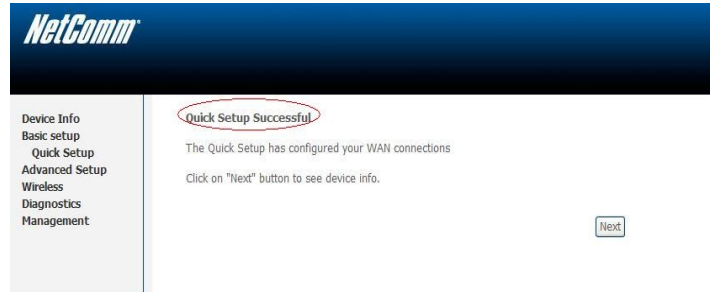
NetComm

Device Info
Basic setup
Quick Setup
Advanced Setup
Wireless
Diagnostics
Management

Quick Setup Successful

The Quick Setup has configured your WAN connections

Click on "Next" button to see device info.

Next